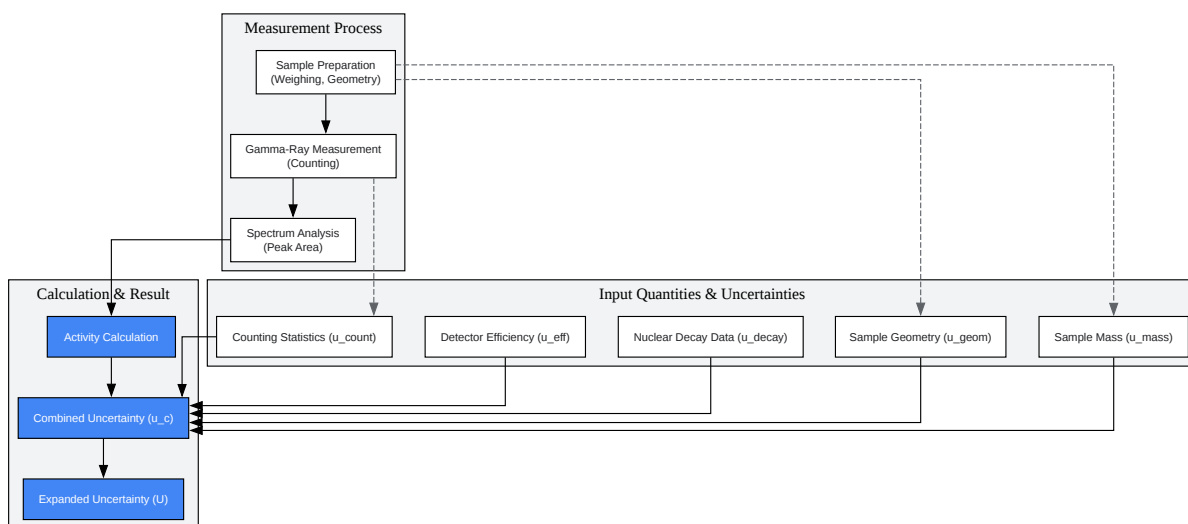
Measurement Process

Sample Preparation (Weighing, Geometry)

Gamma-Ray Measurement (Counting)

Spectrum Analysis (Peak Area)

Calculation & Result

Activity Calculation

Combined Uncertainty (u_c)

Expanded Uncertainty (U)

Input Quantities & Uncertainties

Counting Statistics (u_count)

Detector Efficiency (u_eff)

Nuclear Decay Data (u_decay)

Sample Geometry (u_geom)

Sample Mass (u_mass)